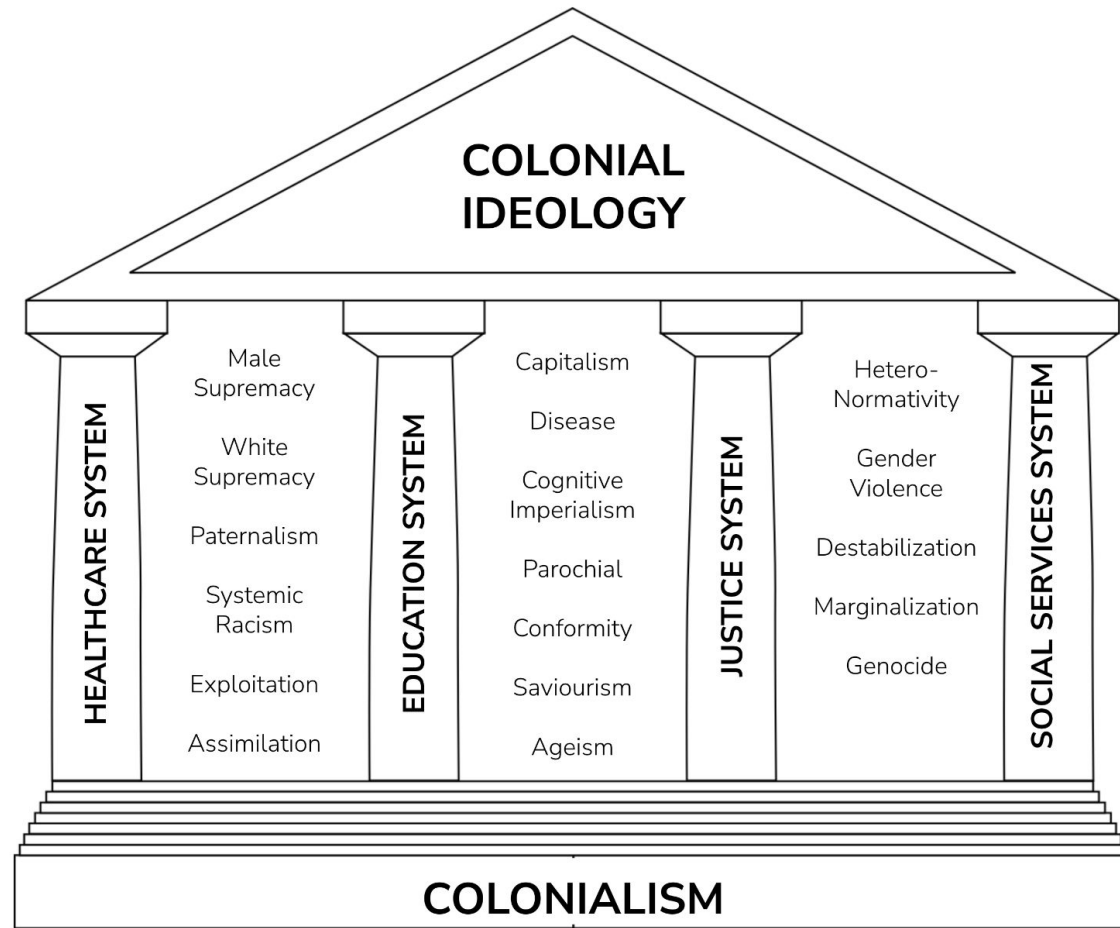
COLONIAL IDEOLOGY

HEALTHCARE SYSTEM

Male Supremacy

White Supremacy

Paternalism

Systemic Racism

Exploitation

Assimilation

EDUCATION SYSTEM

Capitalism

Disease

Cognitive Imperialism

Parochial

Conformity

Saviourism

Ageism

JUSTICE SYSTEM

Hetero-Normativity

Gender Violence

Destabilization

Marginalization

Genocide

SOCIAL SERVICES SYSTEM

COLONIALISM